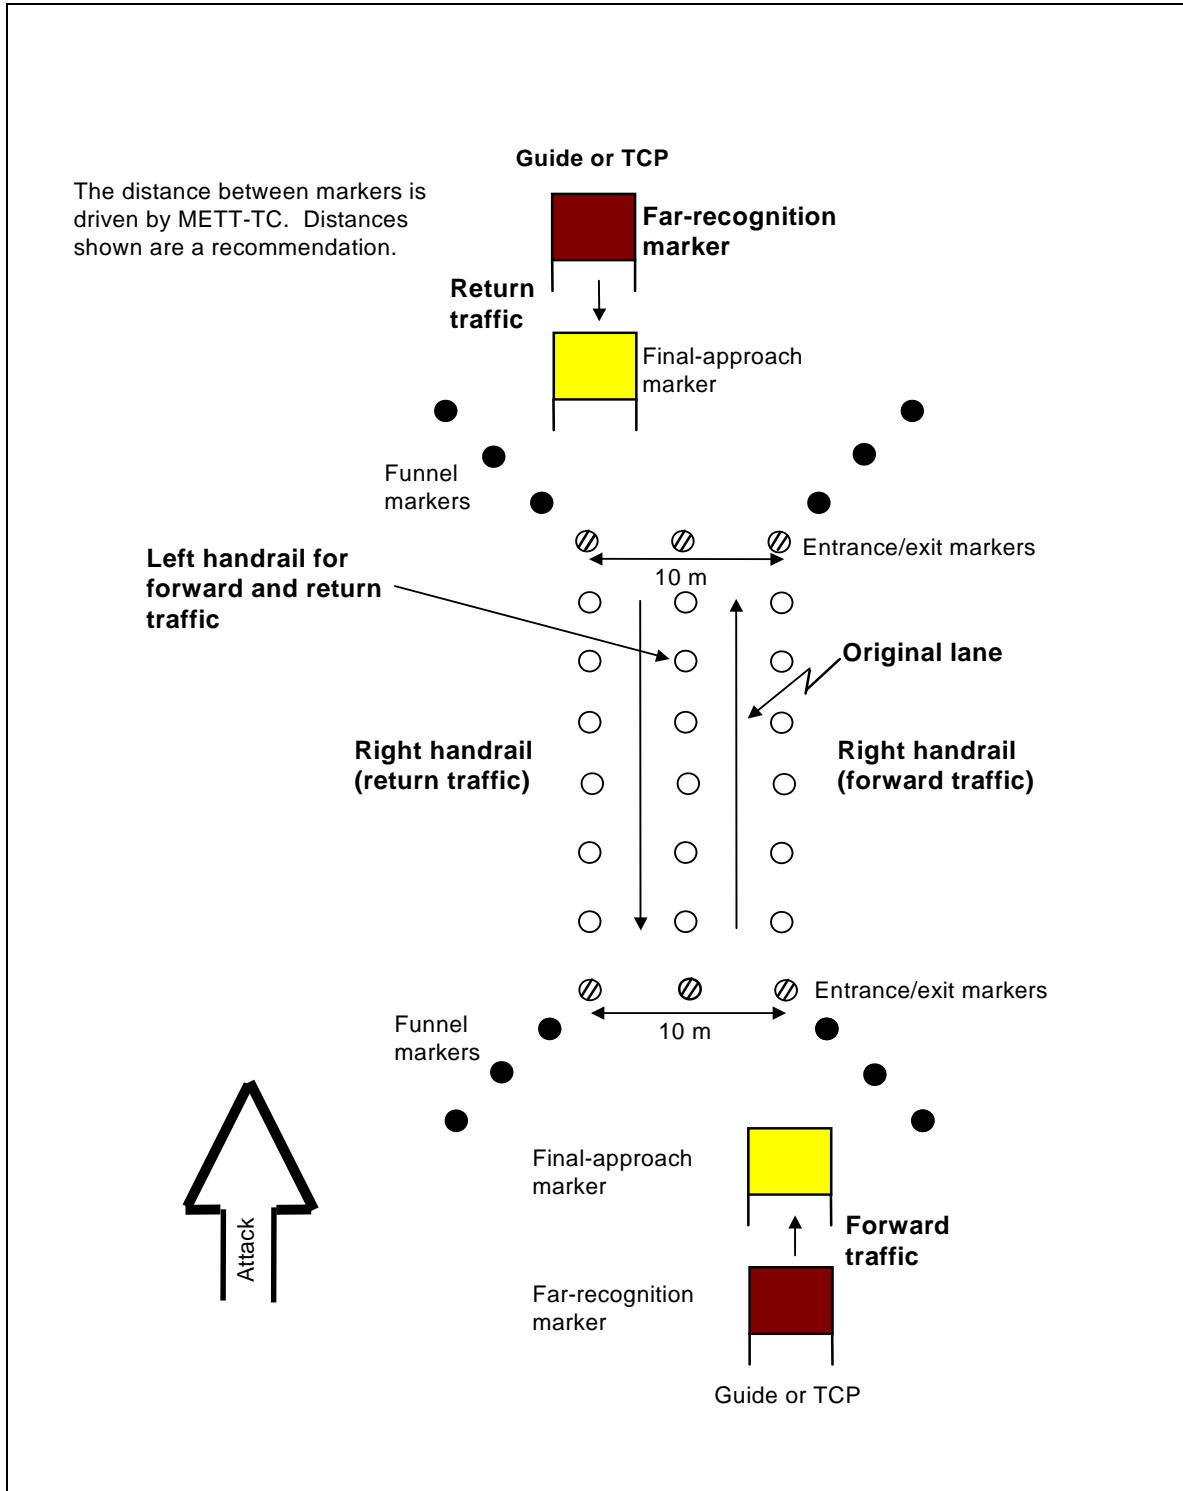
Guide or TCP

The distance between markers is driven by METT-TC. Distances shown are a recommendation.

Far-recognition marker

Return traffic

Final-approach marker

Funnel markers

Left handrail for forward and return traffic

Entrance/exit markers

10 m

Original lane

Right handrail (return traffic)

Right handrail (forward traffic)

Entrance/exit markers

Funnel markers

10 m

Final-approach marker

Forward traffic

Attack

Far-recognition marker

Guide or TCP